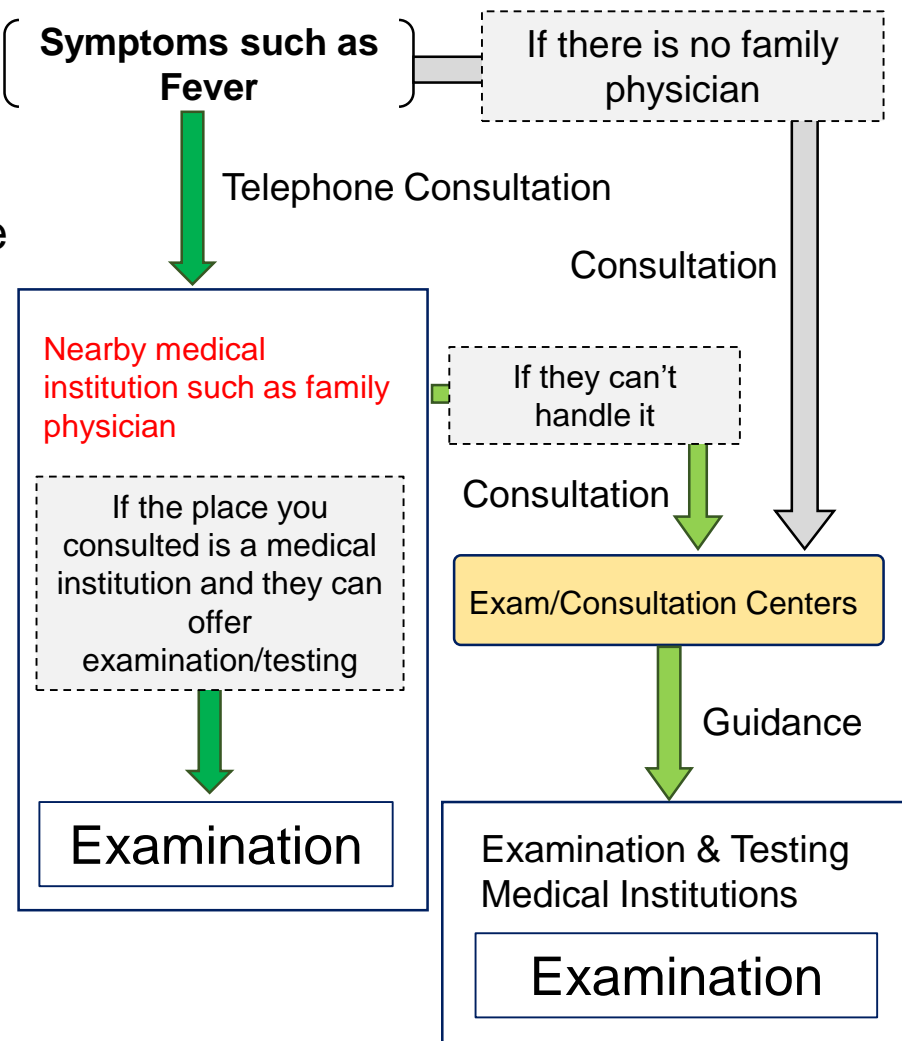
Symptoms such as Fever

If there is no family physician

Telephone Consultation

Consultation

e

Nearby medical institution such as family physician

If they can't handle it

Consultation

If the place you consulted is a medical institution and they can offer examination/testing

Exam/Consultation Centers

Guidance

Examination

Examination & Testing Medical Institutions

Examination